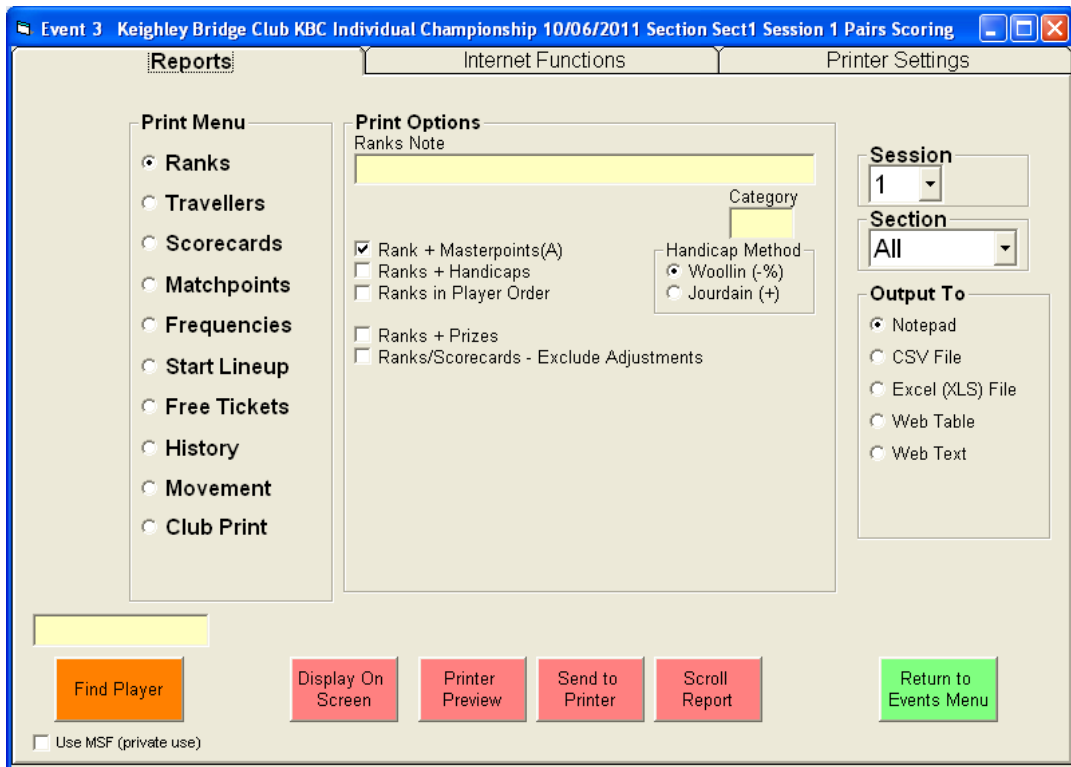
Event 3 Keighley Bridge Club KBC Individual Championship 10/06/2011 Section Sect1 Session 1 Pairs Scoring

Reports
Internet Functions
Printer Settings

Print Menu
Ranks
Travellers
Scorecards
Matchpoints
Frequencies
Start Lineup
Free Tickets
History
Movement
Club Print

Print Options
Ranks Note
Category
Rank + Masterpoints(A)
Ranks + Handicaps
Ranks in Player Order
Handicap Method
Woollin (-%)
Jourdain (+)
Ranks + Prizes
Ranks/Scorecards - Exclude Adjustments

Session
1
Section
All
Output To
Notepad
CSV File
Excel (XLS) File
Web Table
Web Text

Find Player
Display On Screen
Printer Preview
Send to Printer
Scroll Report
Return to Events Menu
Use MSF (private use)